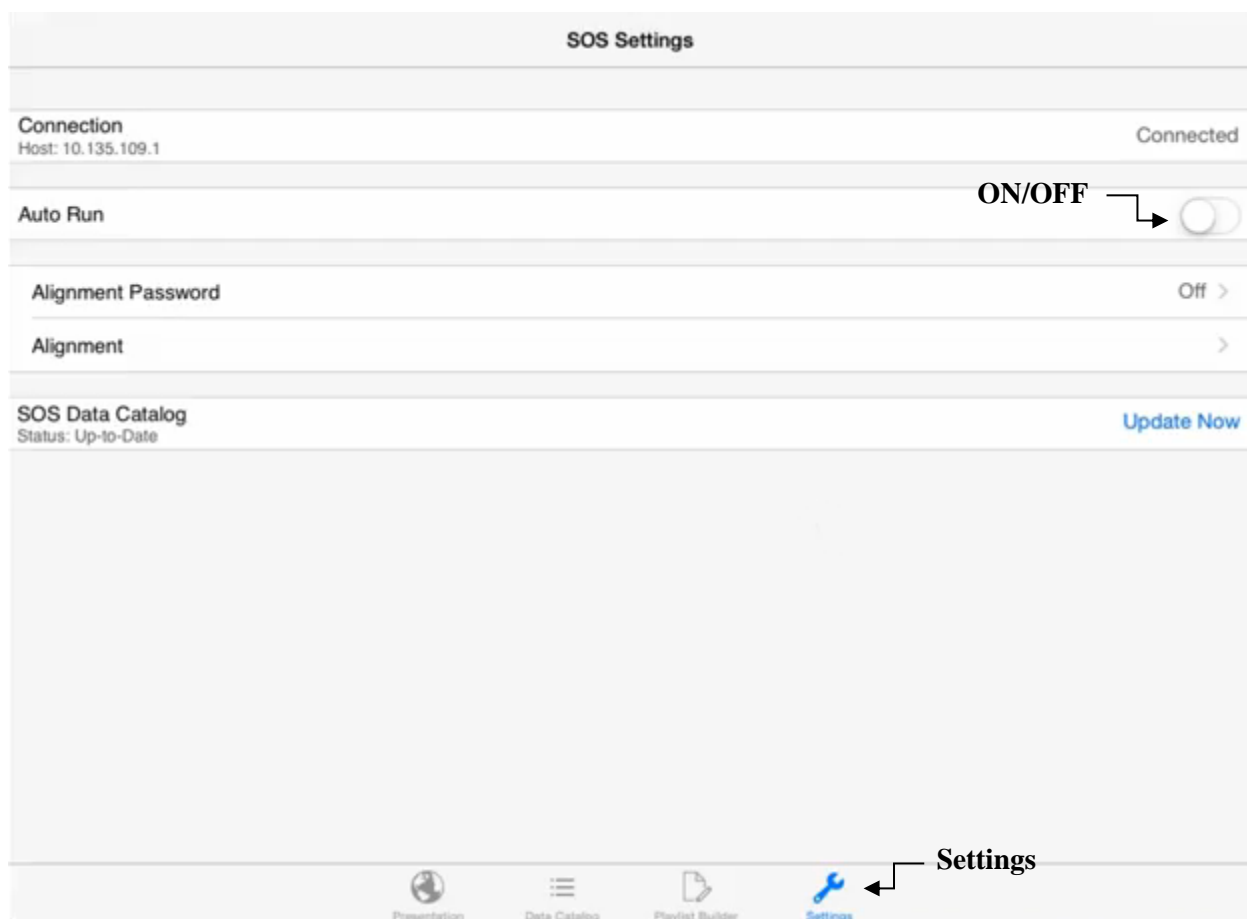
SOS Settings

Connection
Host: 10.135.109.1

Connected

Auto Run

ON/OFF

Alignment Password

Off >

Alignment

>

SOS Data Catalog
Status: Up-to-Date

Update Now

Presentation Data Catalog Playlist Builder Settings

Settings